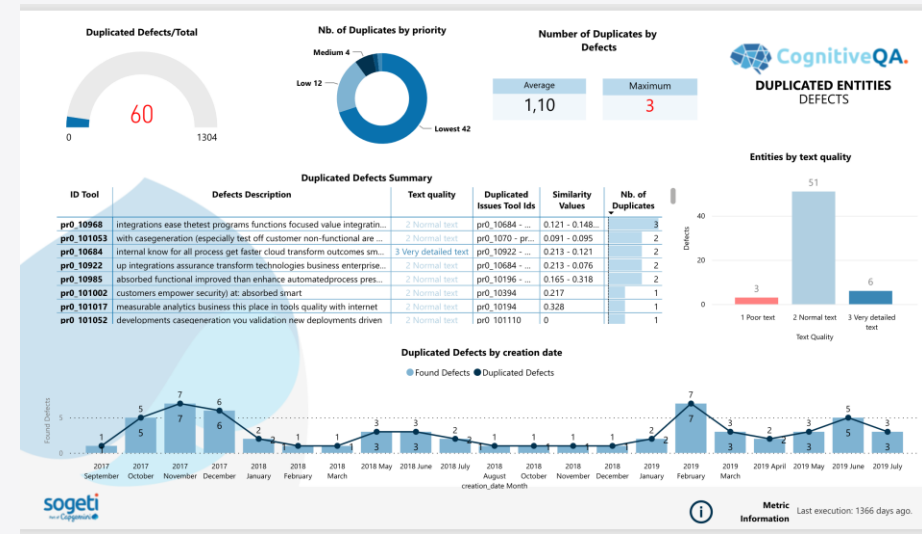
Duplicated Defects/Total

60

0

1304

Nb. of Duplicates by priority

Medium 4

Low 12

Lowest 42

Number of Duplicates by Defects

| Average | Maximum |
|---|---|
| 1,10 | 3 |

CognitiveQA.

DUPLICATED ENTITIES
DEFECTS

Duplicated Defects Summary

| ID Tool | Defects Description | Text quality | Duplicated Issues Tool Ids | Similarity Values | Nb. of Duplicates |
|---|---|---|---|---|---|
| pr0_10968 | integrations ease thetest programs functions focused value integratin... | 2 Normal text | pr0_10684 - ... | 0.121 - 0.148... | 3 |
| pr0_101053 | with casegeneration (especially test off customer non-functional are ... | 2 Normal text | pr0_1070 - pr... | 0.091 - 0.095 | 2 |
| pr0_10684 | internal know for all process get faster cloud transform outcomes sm... | 3 Very detailed text | pr0_10922 - ... | 0.213 - 0.121 | 2 |
| pr0_10922 | up integrations assurance transform technologies business enterprise... | 2 Normal text | pr0_10684 - ... | 0.213 - 0.076 | 2 |
| pr0_10985 | absorbed functional improved than enhance automatedprocess pres... | 2 Normal text | pr0_10196 - ... | 0.165 - 0.318 | 2 |
| pr0_101002 | customers empower security) at: absorbed smart | 2 Normal text | pr0_10394 | 0.213 | 1 |
| pr0_101017 | measurable analytics business this place in tools quality with internet | 2 Normal text | pr0_10194 | 0.328 | 1 |
| pr0_101052 | developments casegeneration you validation new deployments driven | 2 Normal text | pr0_101110 | 0 | 1 |

Entities by text quality

Defects

40

20

0

3

51

6

1 Poor text

2 Normal text

3 Very detailed text

Text Quality

Duplicated Defects by creation date

Found Defects Duplicated Defects

Found Defects

5

0

1 1 5 5 7 7 6 6 2 2 1 1 1 3 3 3 3 2 2 1 1 1 1 1 1 1 1 2 2 7 7 3 3 2 2 3 3 5 5 3 3

2017 September
2017 October
2017 November
2017 December
2018 January
2018 February
2018 March
2018 May
2018 June
2018 July
2018 August
2018 October
2018 November
2018 December
2019 January
2019 February
2019 March
2019 April
2019 May
2019 June
2019 July

creation_date Month

sogeti
Part of Capgemini

Metric Information

Last execution: 1366 days ago.